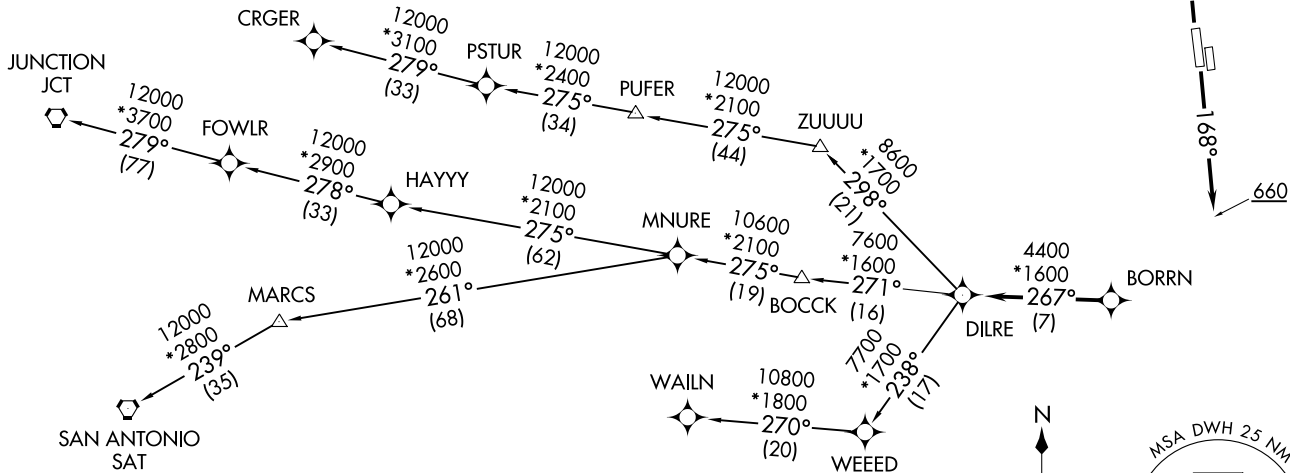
CRGER
12000
*3100
279°
(33)
PSTUR
12000
*2400
275°
(34)
PUFER
12000
*2100
275°
(44)
ZUUUU
JUNCTION
JCT
12000
*3700
279°
(77)
FOWLR
12000
*2900
278°
(33)
HAYYY
12000
*2100
275°
(62)
8600
*1700
298°
(21)
168°
660
MNURE
10600
*2100
275°
(19)
BOCCK
7600
*1600
271°
(16)
4400
*1600
267°
(7)
BORRN
DILRE
12000
*2600
261°
(68)
MARCS
12000
*2800
239°
(35)
SAN ANTONIO
SAT
WAILN
10800
*1800
270°
(20)
WEEED
7700
*1700
238°
(17)
N
MSA DWH 25 NM